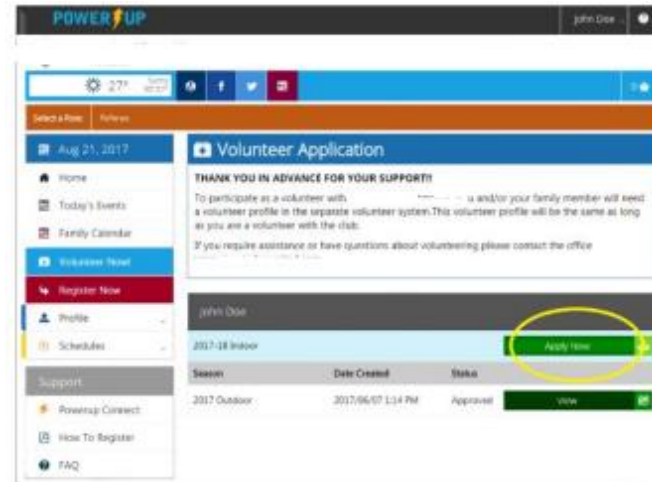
POWERUP

John Doe

27°

Select a Role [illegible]

Aug 21, 2017

Home

Today's Events

Family Calendar

Volunteer Now!

Register Now

Profile

Schedules

Support

Powerup Connect

How To Register

FAQ

Volunteer Application

THANK YOU IN ADVANCE FOR YOUR SUPPORT!!

To participate as a volunteer with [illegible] u and/or your family member will need a volunteer profile in the separate volunteer system.This volunteer profile will be the same as long as you are a volunteer with the club.

If you require assistance or have questions about volunteering please contact the office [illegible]

John Doe

2017-18 Indoor

Apply Now

| Season | Date Created | Status | |
|---|---|---|---|
| 2017 Outdoor | 2017/06/07 1:14 PM | Approved | View |